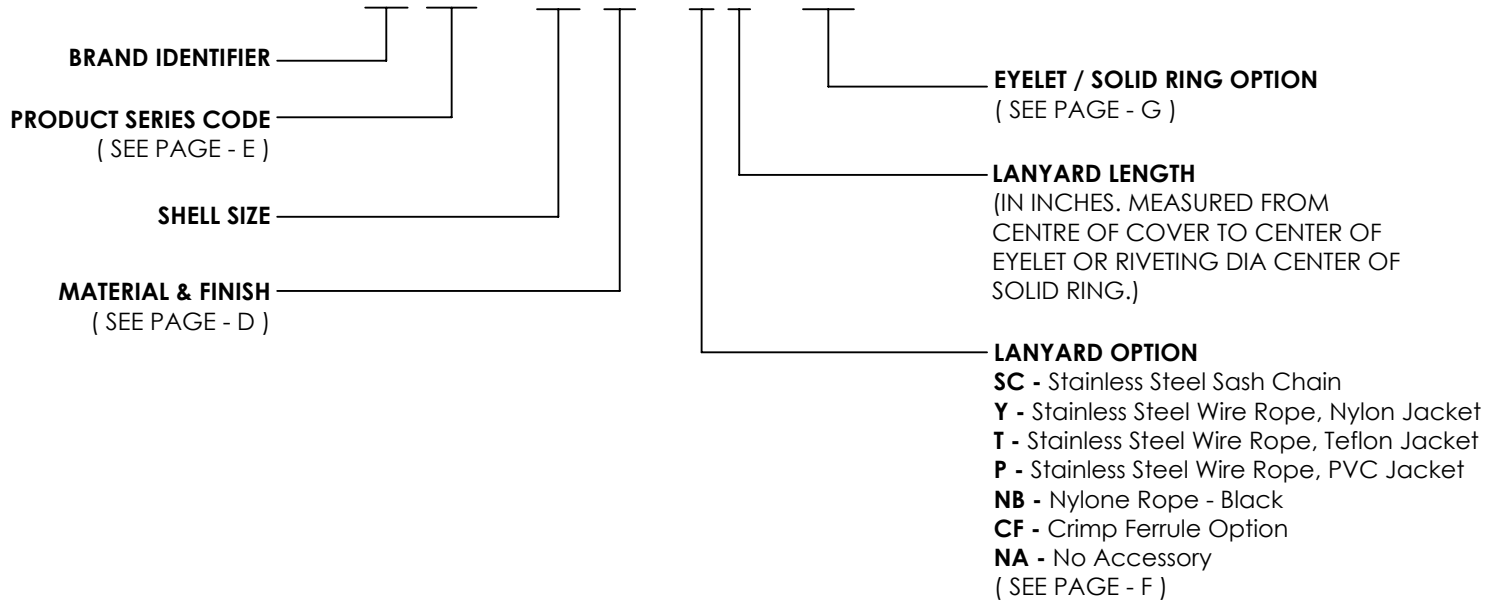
BRAND IDENTIFIER

PRODUCT SERIES CODE
( SEE PAGE - E )

SHELL SIZE

MATERIAL & FINISH
( SEE PAGE - D )

EYELET / SOLID RING OPTION
( SEE PAGE - G )

LANYARD LENGTH
(IN INCHES. MEASURED FROM CENTRE OF COVER TO CENTER OF EYELET OR RIVETING DIA CENTER OF SOLID RING.)

LANYARD OPTION
SC - Stainless Steel Sash Chain
Y - Stainless Steel Wire Rope, Nylon Jacket
T - Stainless Steel Wire Rope, Teflon Jacket
P - Stainless Steel Wire Rope, PVC Jacket
NB - Nylone Rope - Black
CF - Crimp Ferrule Option
NA - No Accessory
( SEE PAGE - F )